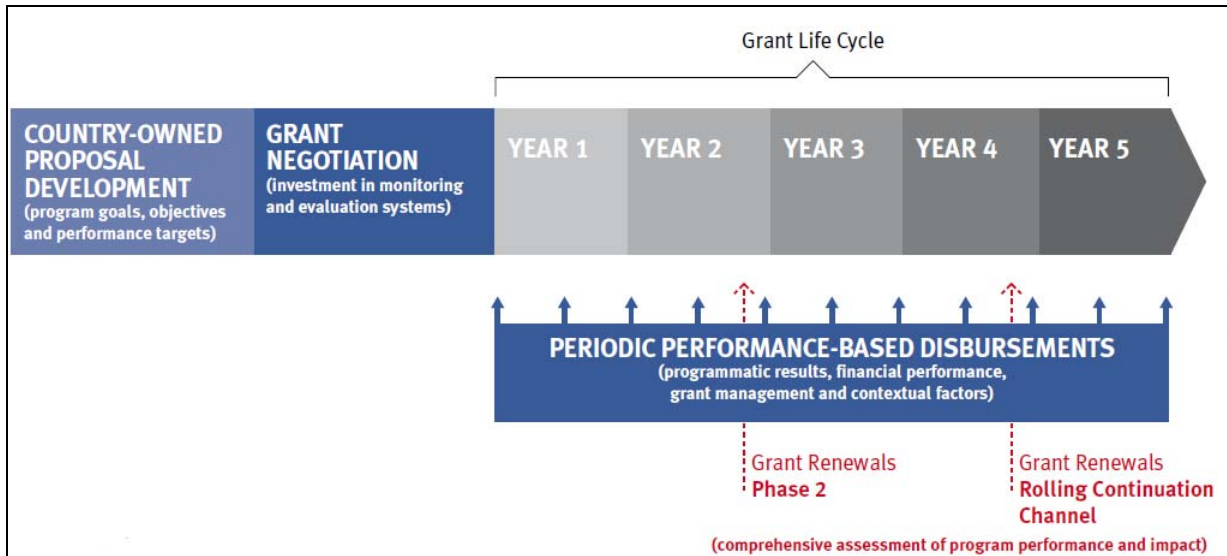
Grant Life Cycle

COUNTRY-OWNED PROPOSAL DEVELOPMENT
(program goals, objectives and performance targets)

GRANT NEGOTIATION
(investment in monitoring and evaluation systems)

YEAR 1

YEAR 2

YEAR 3

YEAR 4

YEAR 5

PERIODIC PERFORMANCE-BASED DISBURSEMENTS
(programmatic results, financial performance, grant management and contextual factors)

Grant Renewals
Phase 2

Grant Renewals
Rolling Continuation Channel

(comprehensive assessment of program performance and impact)